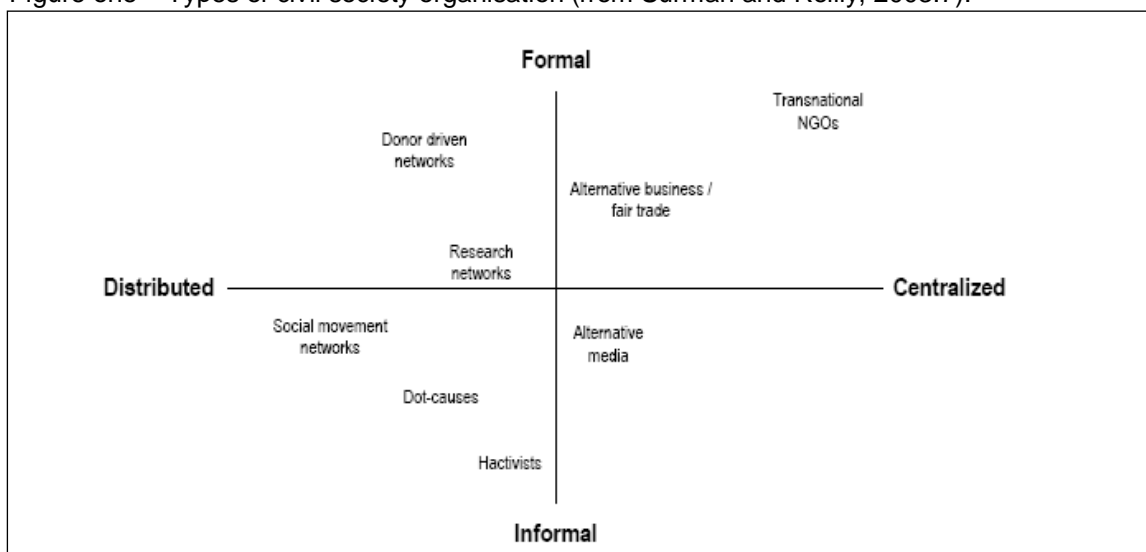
Figure one – Types of civil society organisation (from Surman and Reilly, 2003: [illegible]).

Formal

Transnational NGOs

Donor driven networks

Alternative business / fair trade

Research networks

Distributed

Centralized

Social movement networks

Alternative media

Dot-causes

Hactivists

Informal